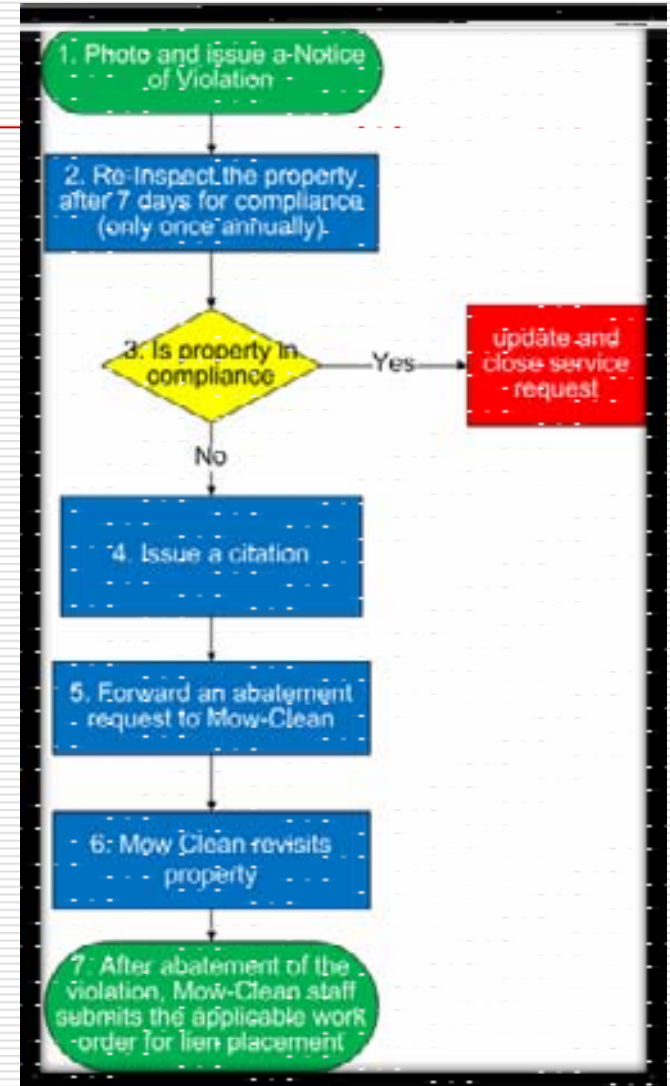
1. Photo and issue a Notice of Violation

2. Re-inspect the property after 7 days for compliance (only once annually).

3. Is property in compliance

Yes

update and close service request

No

4. Issue a citation

5. Forward an abatement request to Mow-Clean

6. Mow Clean revisits property

7. After abatement of the violation, Mow-Clean staff submits the applicable work -order for lien placement